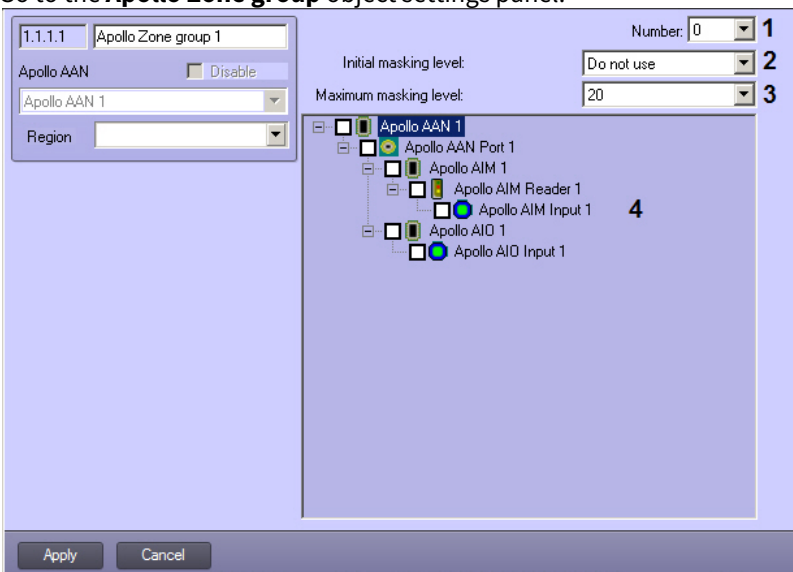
Go to the **Apollo Zone group** object settings panel.

1.1.1.1 Apollo Zone group 1

Apollo AAN Disable

Apollo AAN 1

Region

Number: 0 1

Initial masking level: Do not use 2

Maximum masking level: 20 3

Apollo AAN 1
Apollo AAN Port 1
Apollo AIM 1
Apollo AIM Reader 1
Apollo AIM Input 1 4
Apollo AIO 1
Apollo AIO Input 1

Apply Cancel